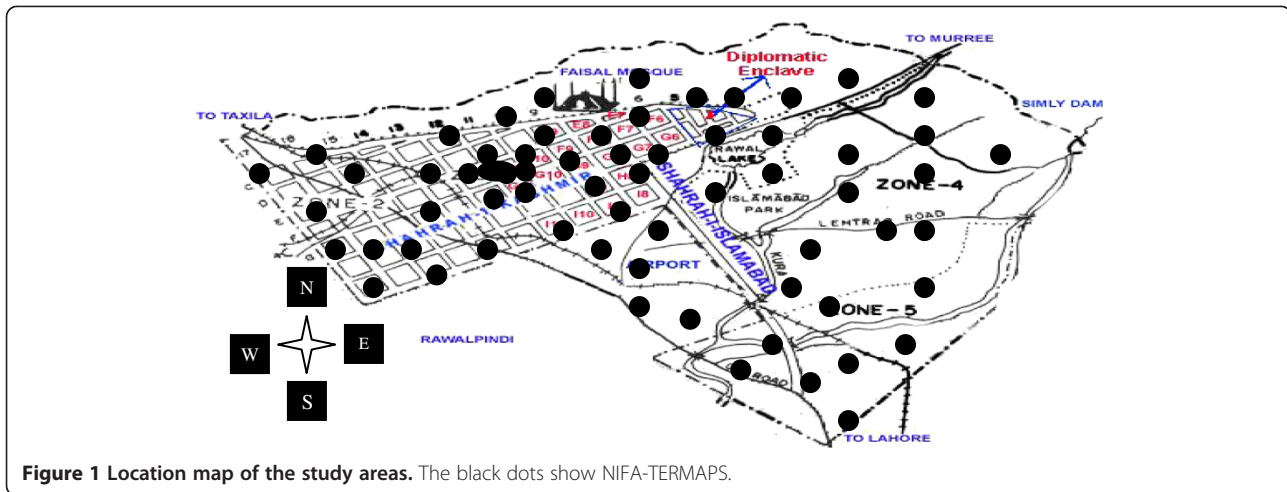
TO MURREE
FAISAL MOSQUE
Diplomatic Enclave
SIMLY DAM
TO TAXILA
18 15 14 13 12 11
E8 F7 F6 G6
F8 G7
G10 G9
H8 I8
I10
RAWAL LAKE
ZONE-4
ZONE-2
ISLAMABAD PARK
LEHTRAR ROAD
SHAHRAH-I-KASHMIR
SHAHRAH-I-ISLAMABAD
AIRPORT
KURA
ZONE-5
N
W
E
S
RAWALPINDI
ROAD
TO LAHORE

**Figure 1 Location map of the study areas.** The black dots show NIFA-TERMAPS.